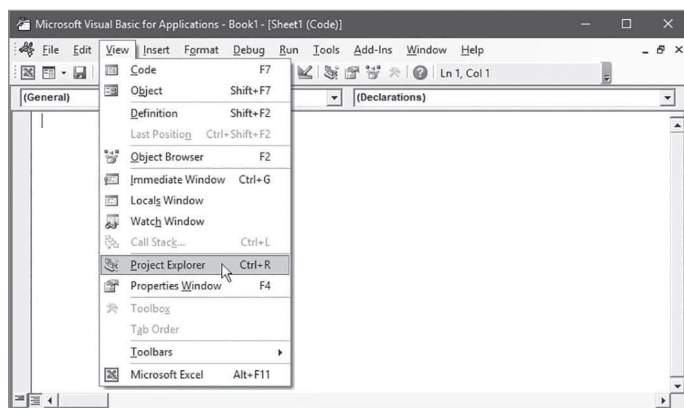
Microsoft Visual Basic for Applications - Book1 - [Sheet1 (Code)]

File Edit View Insert Format Debug Run Tools Add-Ins Window Help

Ln 1, Col 1

(General)

(Declarations)

Code F7
Object Shift+F7
Definition Shift+F2
Last Position Ctrl+Shift+F2
Object Browser F2
Immediate Window Ctrl+G
Locals Window
Watch Window
Call Stack... Ctrl+L
Project Explorer Ctrl+R
Properties Window F4
Toolbox
Tab Order
Toolbars
Microsoft Excel Alt+F11